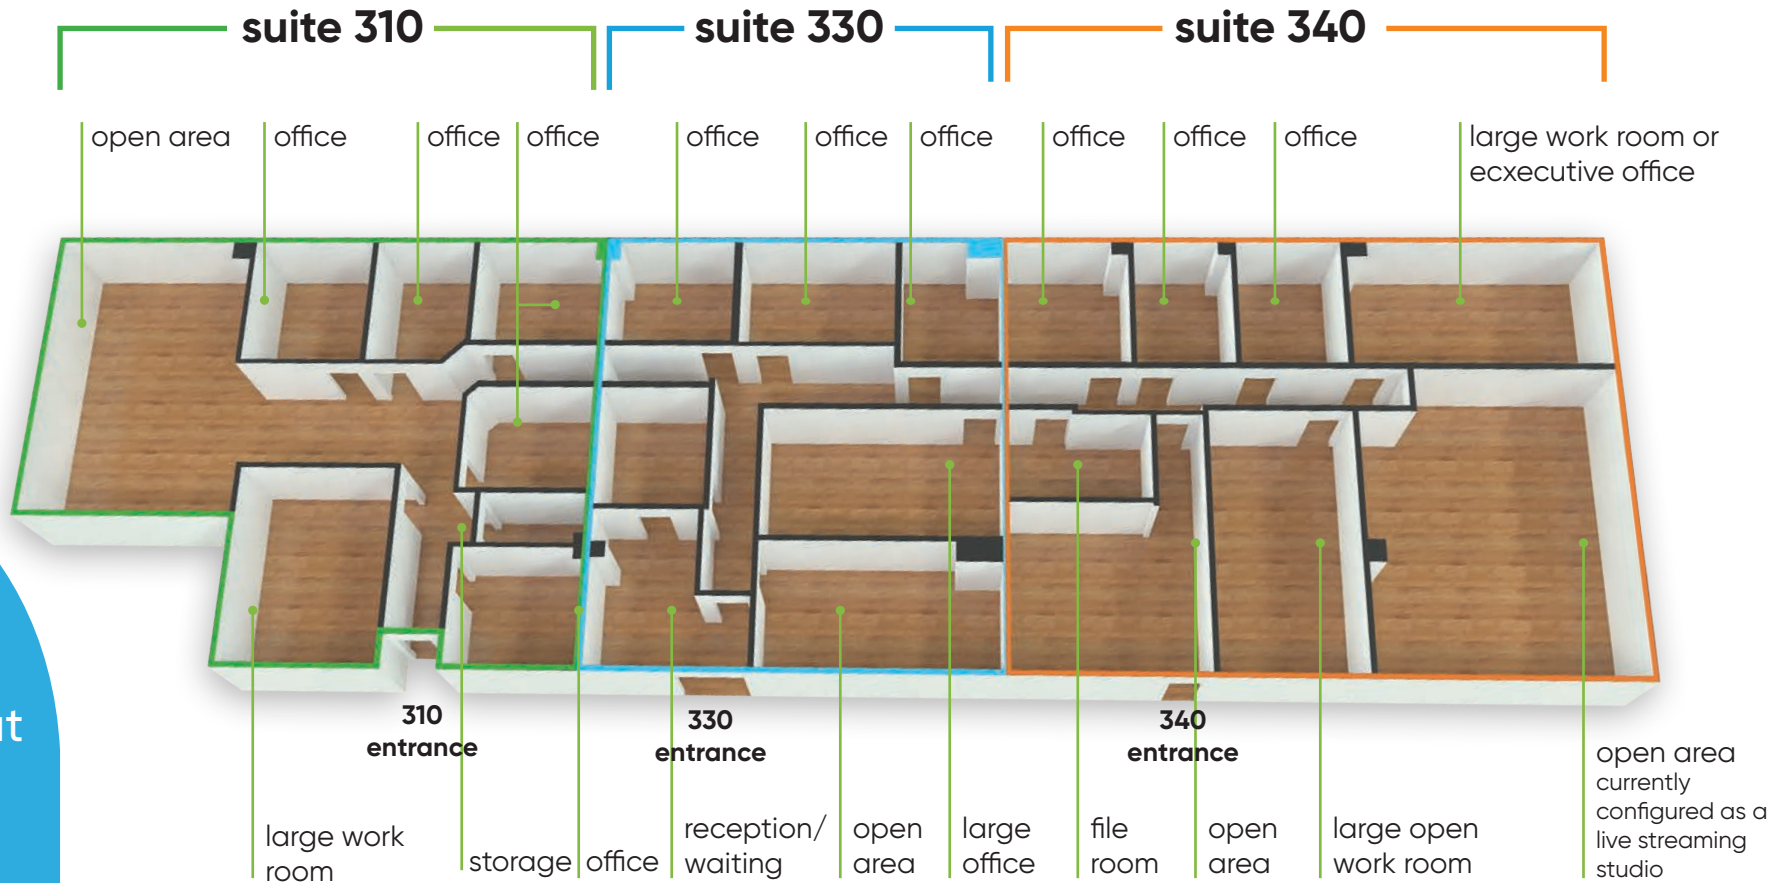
suite 310

suite 330

suite 340

open area

office

office

office

office

office

office

office

office

office

large work room or ecxecutive office

310 entrance

330 entrance

340 entrance

it

large work room

storage

office

reception/ waiting

open area

large office

file room

open area

large open work room

open area currently configured as a live streaming studio